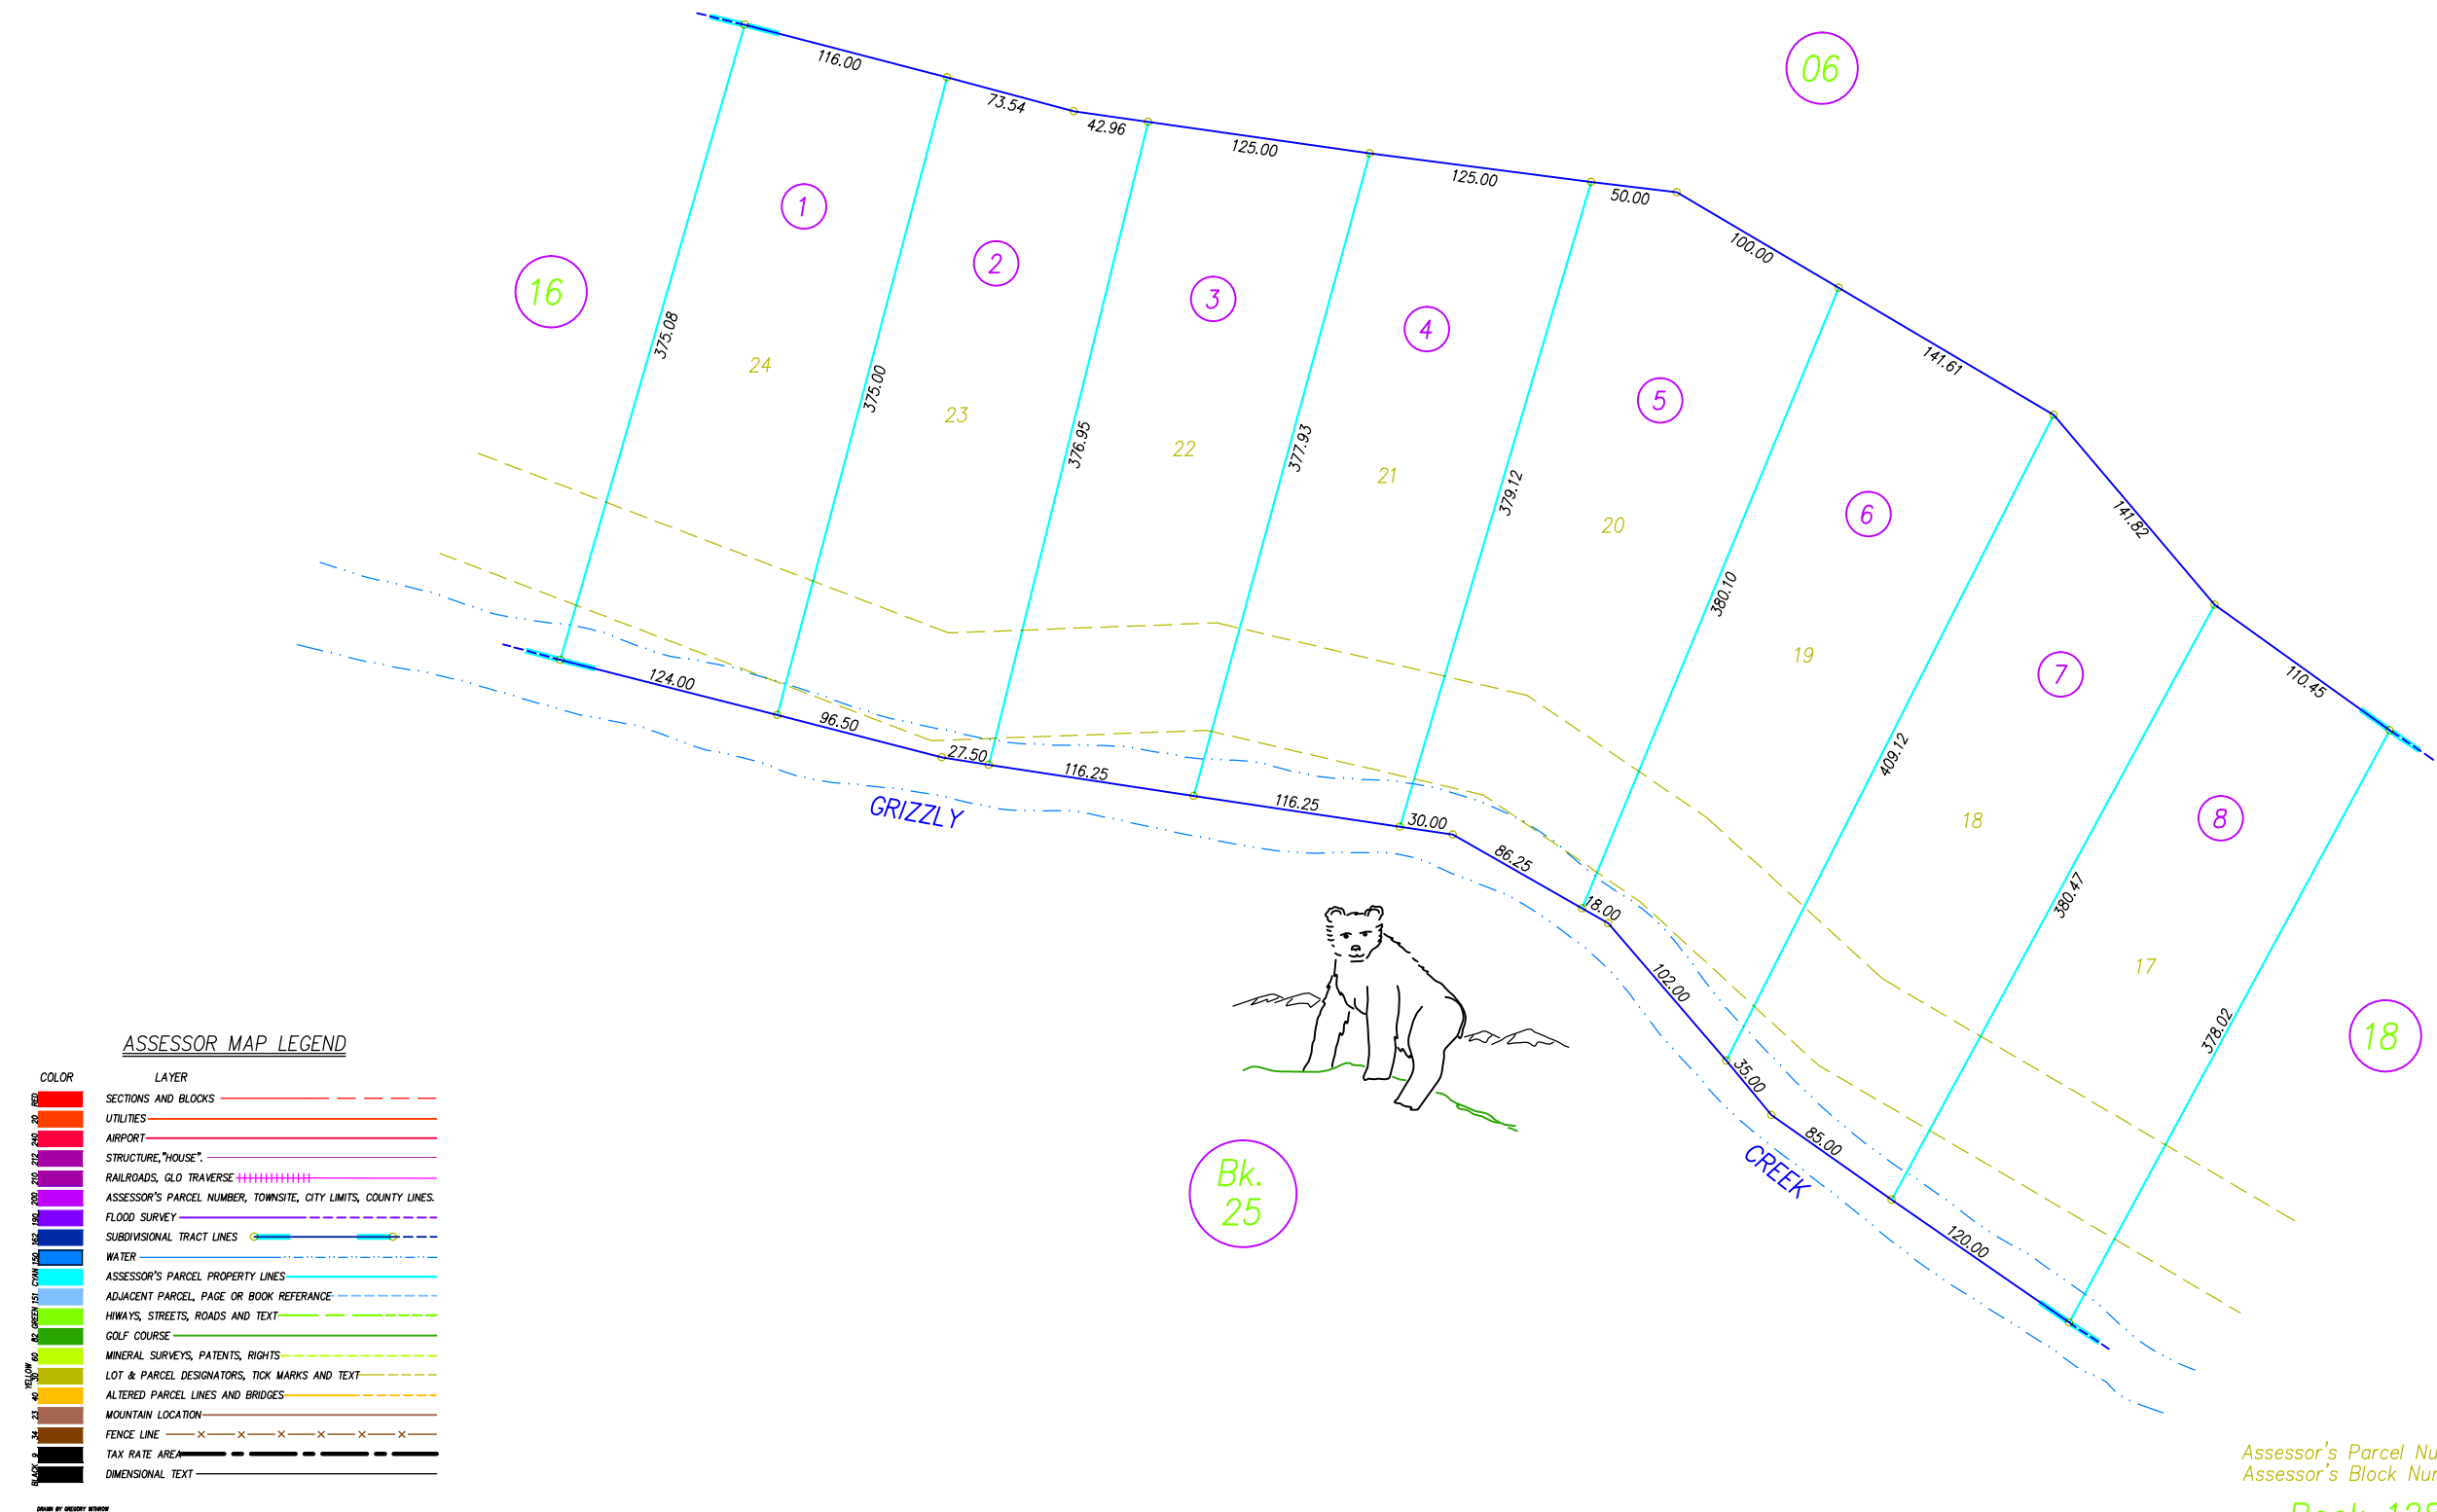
06

116.00
73.54
42.96
125.00
125.00
50.00
100.00
141.61
141.82
110.45

16

1
2
3
4
5
6
7
8

24
23
22
21
20
19
18
17

375.08
375.00
376.95
377.93
379.12
380.10
409.12
380.47
378.02

124.00
96.50
27.50
116.25
116.25
30.00
86.25
18.00
102.00
35.00
85.00
120.00

GRIZZLY
CREEK

Bk.
25

18

ASSESSOR MAP LEGEND

| COLOR | LAYER |
|---|---|
| RED | SECTIONS AND BLOCKS |
| 20 | UTILITIES |
| 240 | AIRPORT |
| 212 | STRUCTURE,"HOUSE". |
| 210 | RAILROADS, GLO TRAVERSE |
| 200 | ASSESSOR'S PARCEL NUMBER, TOWNSITE, CITY LIMITS, COUNTY LINES. |
| 190 | FLOOD SURVEY |
| 162 | SUBDIVISIONAL TRACT LINES |
| 150 | WATER |
| CYAN | ASSESSOR'S PARCEL PROPERTY LINES |
| 151 | ADJACENT PARCEL, PAGE OR BOOK REFERANCE |
| GREEN | HIWAYS, STREETS, ROADS AND TEXT |
| 82 | GOLF COURSE |
| 60 | MINERAL SURVEYS, PATENTS, RIGHTS |
| YELLOW 50 | LOT & PARCEL DESIGNATORS, TICK MARKS AND TEXT |
| 40 | ALTERED PARCEL LINES AND BRIDGES |
| 23 | MOUNTAIN LOCATION |
| 34 | FENCE LINE |
| 9 | TAX RATE AREA |
| BLACK | DIMENSIONAL TEXT |

DRAWN BY GREGORY WITHROW

Assessor's Parcel Nu
Assessor's Block Nur
Book 12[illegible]